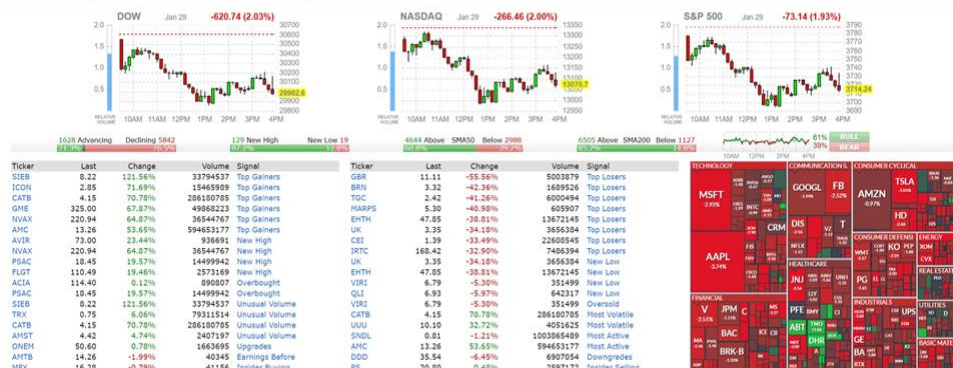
DOW Jan 29 -620.74 (2.03%)
30700 30600 30500 30400 30300 30200 30100 29982.6
2.0 1.5 1.0 0.5
RELATIVE VOLUME
10AM 11AM 12PM 1PM 2PM 3PM 4PM

NASDAQ Jan 29 -266.46 (2.00%)
13350 13300 13250 13200 13150 13100 13070.7 13050
10AM 11AM 12PM 1PM 2PM 3PM 4PM

S&P 500 Jan 29 -73.14 (1.93%)
3790 3780 3770 3760 3750 3740 3730 3720 3714.24 3700 3690
10AM 11AM 12PM 1PM 2PM 3PM 4PM

1628 Advancing 21.0% Declining 5842 75.5%
129 New High 87.2% New Low 19 12.8%
4644 Above SMA50 60.6% Below 2988 39.2%
6505 Above SMA200 85.2% Below 1127 14.8%
61% BULL 39% BEAR
10AM 12PM 2PM 4PM

| Ticker | Last | Change | Volume | Signal |
|---|---|---|---|---|
| SIEB | 8.22 | 121.56% | 33794537 | Top Gainers |
| ICON | 2.85 | 71.69% | 15465989 | Top Gainers |
| CATB | 4.15 | 70.78% | 286180785 | Top Gainers |
| GME | 325.00 | 67.87% | 49868223 | Top Gainers |
| NVAX | 220.94 | 64.87% | 36544767 | Top Gainers |
| AMC | 13.26 | 53.65% | 594653177 | Top Gainers |
| AVIR | 73.00 | 23.44% | 936691 | New High |
| NVAX | 220.94 | 64.87% | 36544767 | New High |
| PSAC | 18.45 | 19.57% | 14499942 | New High |
| FLGT | 110.49 | 19.46% | 2573169 | New High |
| ACIA | 114.40 | 0.12% | 890807 | Overbought |
| PSAC | 18.45 | 19.57% | 14499942 | Overbought |
| SIEB | 8.22 | 121.56% | 33794537 | Unusual Volume |
| TRX | 0.75 | 6.06% | 79311514 | Unusual Volume |
| CATB | 4.15 | 70.78% | 286180785 | Unusual Volume |
| AMST | 4.42 | 4.74% | 2407197 | Unusual Volume |
| ONEM | 50.60 | 0.78% | 1663695 | Upgrades |
| AMTB | 14.26 | -1.99% | 40345 | Earnings Before |

| Ticker | Last | Change | Volume | Signal |
|---|---|---|---|---|
| GBR | 11.11 | -55.56% | 5003879 | Top Losers |
| BRN | 3.32 | -42.36% | 1689526 | Top Losers |
| TGC | 2.42 | -41.26% | 6000494 | Top Losers |
| MARPS | 5.30 | -40.98% | 605907 | Top Losers |
| EHTH | 47.85 | -38.81% | 13672145 | Top Losers |
| UK | 3.35 | -34.18% | 3656384 | Top Losers |
| CEI | 1.39 | -33.49% | 22608545 | New Low |
| IRTC | 168.42 | -32.90% | 7486394 | New Low |
| UK | 3.35 | -34.18% | 3656384 | New Low |
| EHTH | 47.85 | -38.81% | 13672145 | New Low |
| VIRI | 6.79 | -5.30% | 351499 | New Low |
| QLI | 6.93 | -5.97% | 642317 | New Low |
| VIRI | 6.79 | -5.30% | 351499 | Oversold |
| CATB | 4.15 | 70.78% | 286180785 | Most Volatile |
| UUU | 10.10 | 32.72% | 4051625 | Most Volatile |
| SNDL | 0.81 | -1.21% | 1003865489 | Most Active |
| AMC | 13.26 | 53.65% | 594653177 | Most Active |
| DDD | 35.54 | -6.45% | 6907054 | Downgrades |

TECHNOLOGY MSFT -2.92% AAPL -3.74% CRM
COMMUNICATION S. GOOGL FB -2.52% DIS T
HEALTHCARE JNJ PFE ABT DHR
FINANCIAL V JPM BAC BRK-B MA
CONSUMER CYCLICAL AMZN -0.97% TSLA HD
CONSUMER DEFENSI PG KO PEP WMT COST
INDUSTRIALS UPS GE BA
ENERGY XOM CVX
REAL ESTATE
UTILITIES
BASIC MATE